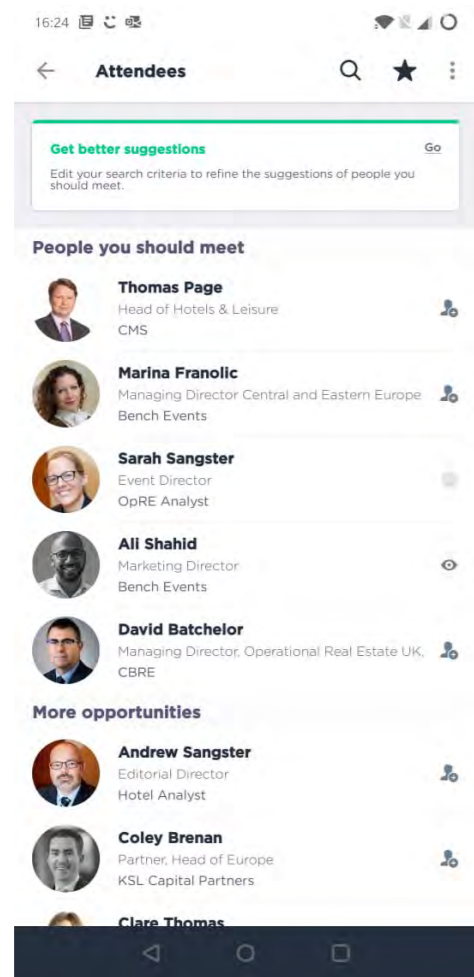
16:24

Attendees

Get better suggestions
Go
Edit your search criteria to refine the suggestions of people you should meet.

People you should meet

Thomas Page
Head of Hotels & Leisure
CMS

Marina Franolic
Managing Director Central and Eastern Europe
Bench Events

Sarah Sangster
Event Director
OpRE Analyst

Ali Shahid
Marketing Director
Bench Events

David Batchelor
Managing Director, Operational Real Estate UK,
CBRE

More opportunities

Andrew Sangster
Editorial Director
Hotel Analyst

Coley Brenan
Partner, Head of Europe
KSL Capital Partners

Clare Thomas